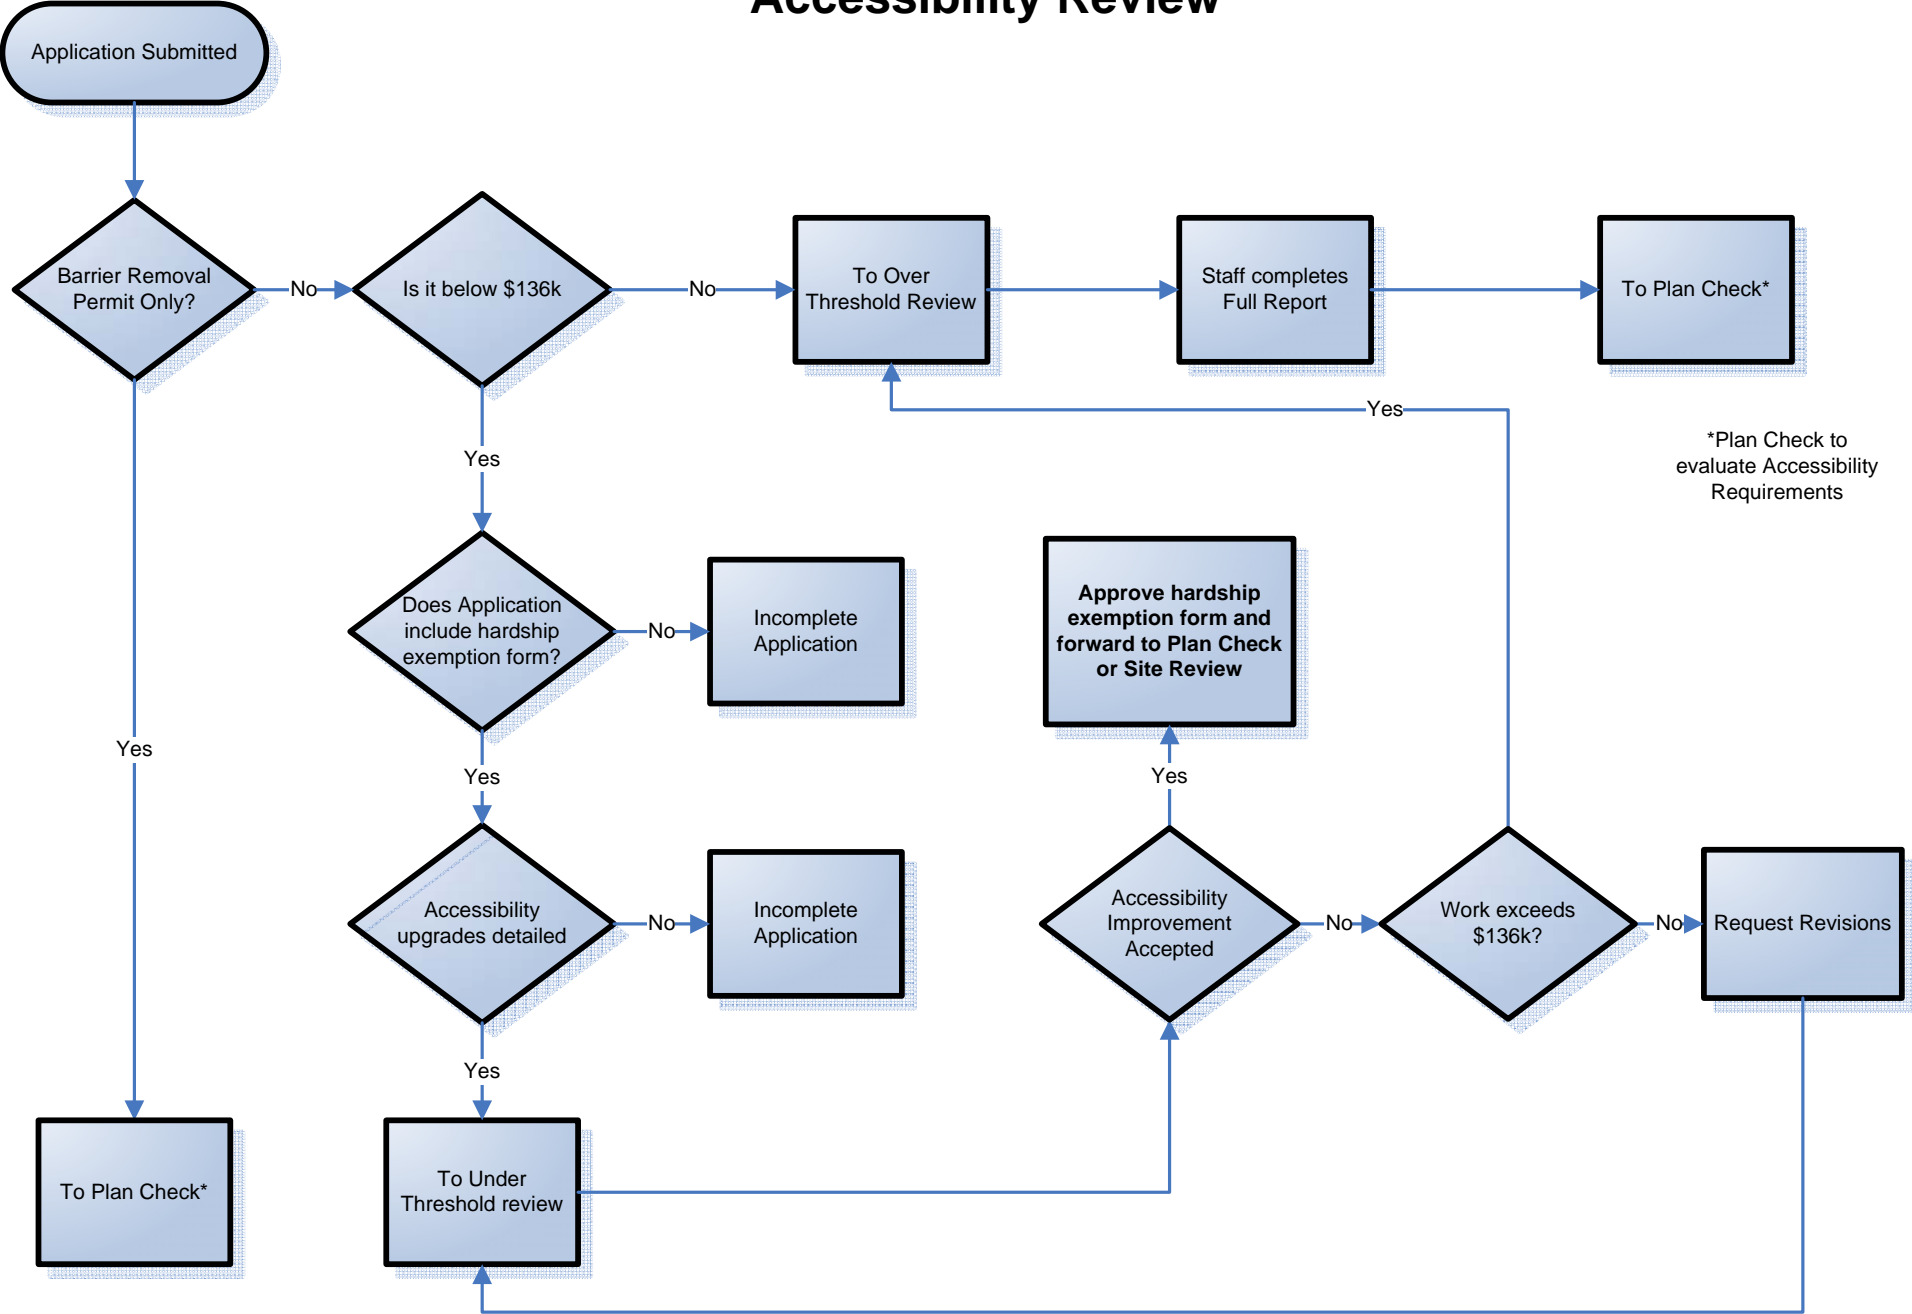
Accessibility Review

Application Submitted

Barrier Removal Permit Only?

No

Is it below $136k

No

To Over Threshold Review

Staff completes Full Report

To Plan Check*

Yes

*Plan Check to evaluate Accessibility Requirements

Yes

Does Application include hardship exemption form?

No

Incomplete Application

Approve hardship exemption form and forward to Plan Check or Site Review

Yes

Yes

Yes

Accessibility upgrades detailed

No

Incomplete Application

Accessibility Improvement Accepted

No

Work exceeds $136k?

No

Request Revisions

Yes

To Plan Check*

To Under Threshold review